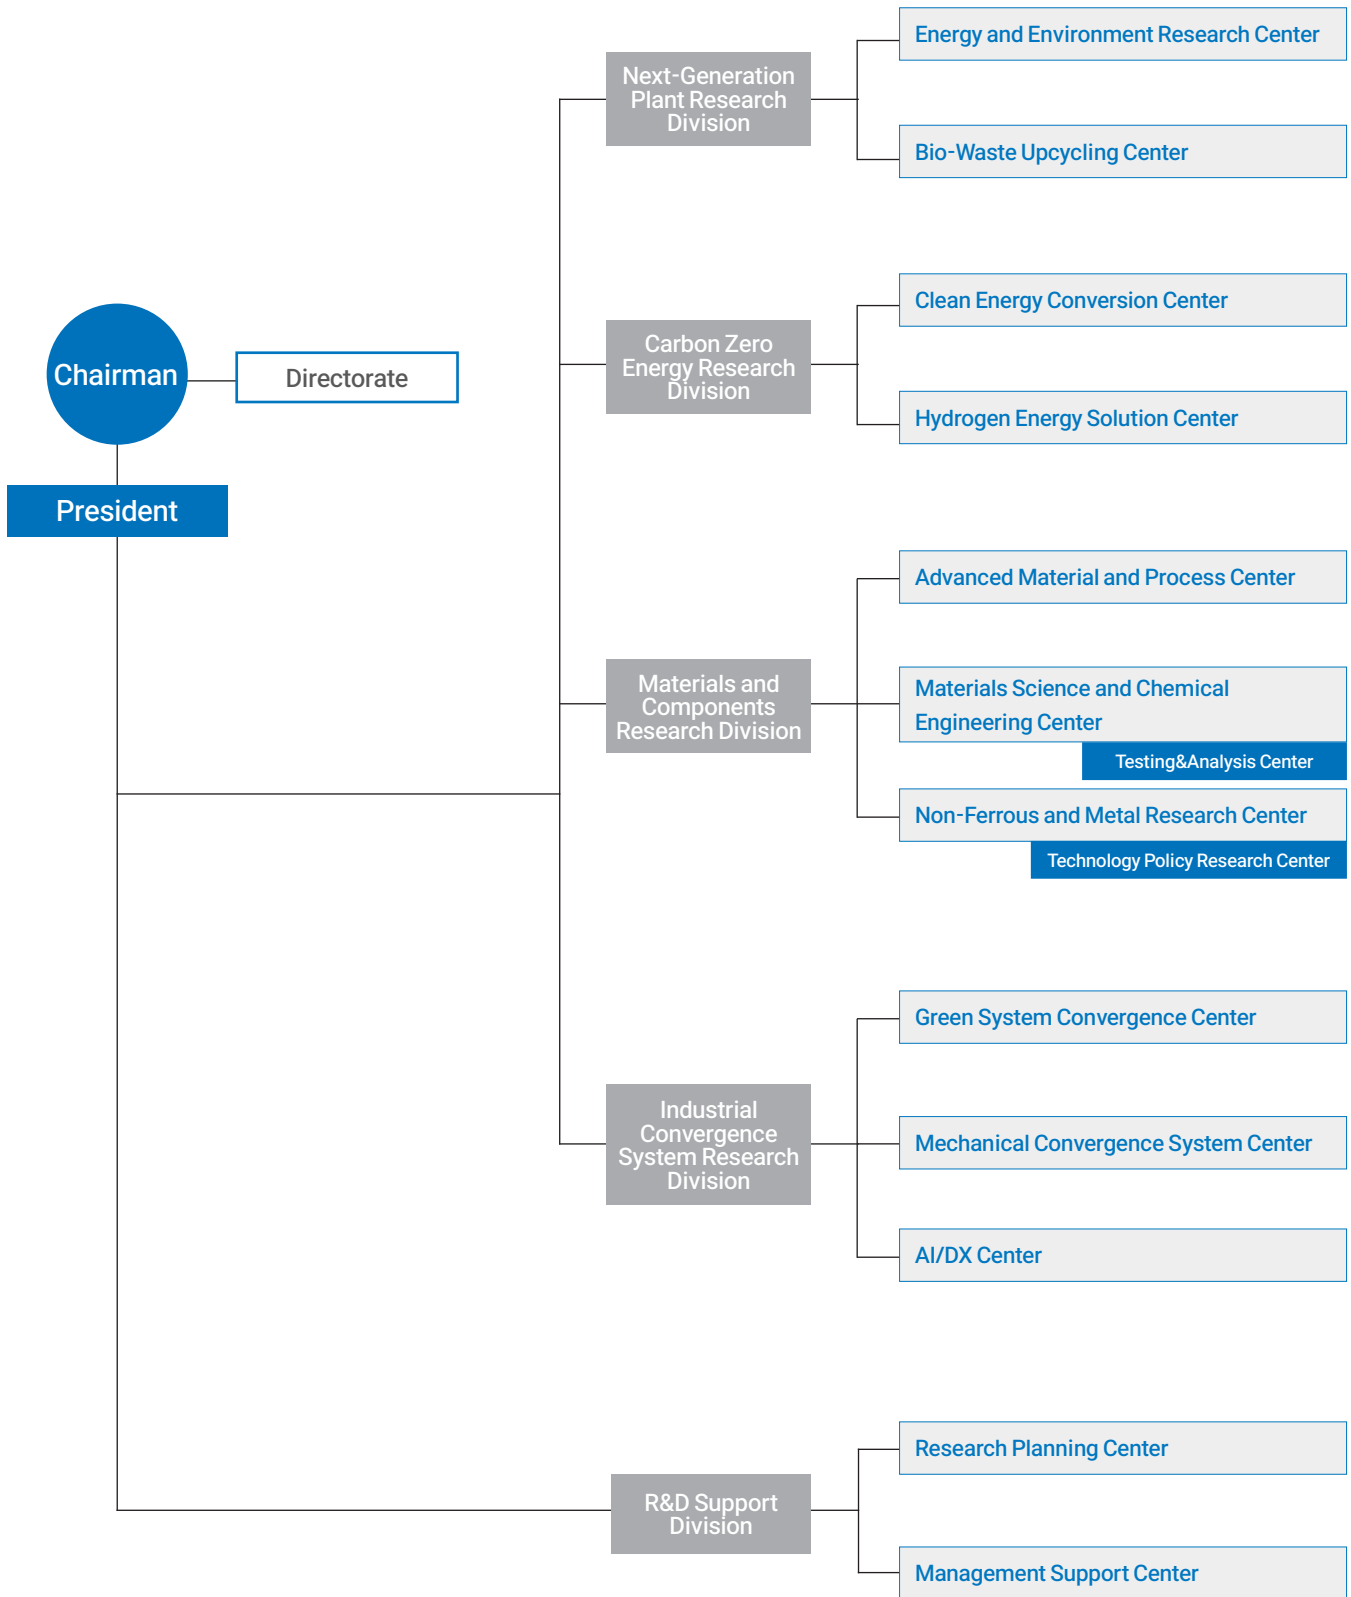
Chairman

Directorate

President

Next-Generation Plant Research Division

Energy and Environment Research Center

Bio-Waste Upcycling Center

Carbon Zero Energy Research Division

Clean Energy Conversion Center

Hydrogen Energy Solution Center

Materials and Components Research Division

Advanced Material and Process Center

Materials Science and Chemical Engineering Center

Testing&Analysis Center

Non-Ferrous and Metal Research Center

Technology Policy Research Center

Industrial Convergence System Research Division

Green System Convergence Center

Mechanical Convergence System Center

AI/DX Center

R&D Support Division

Research Planning Center

Management Support Center